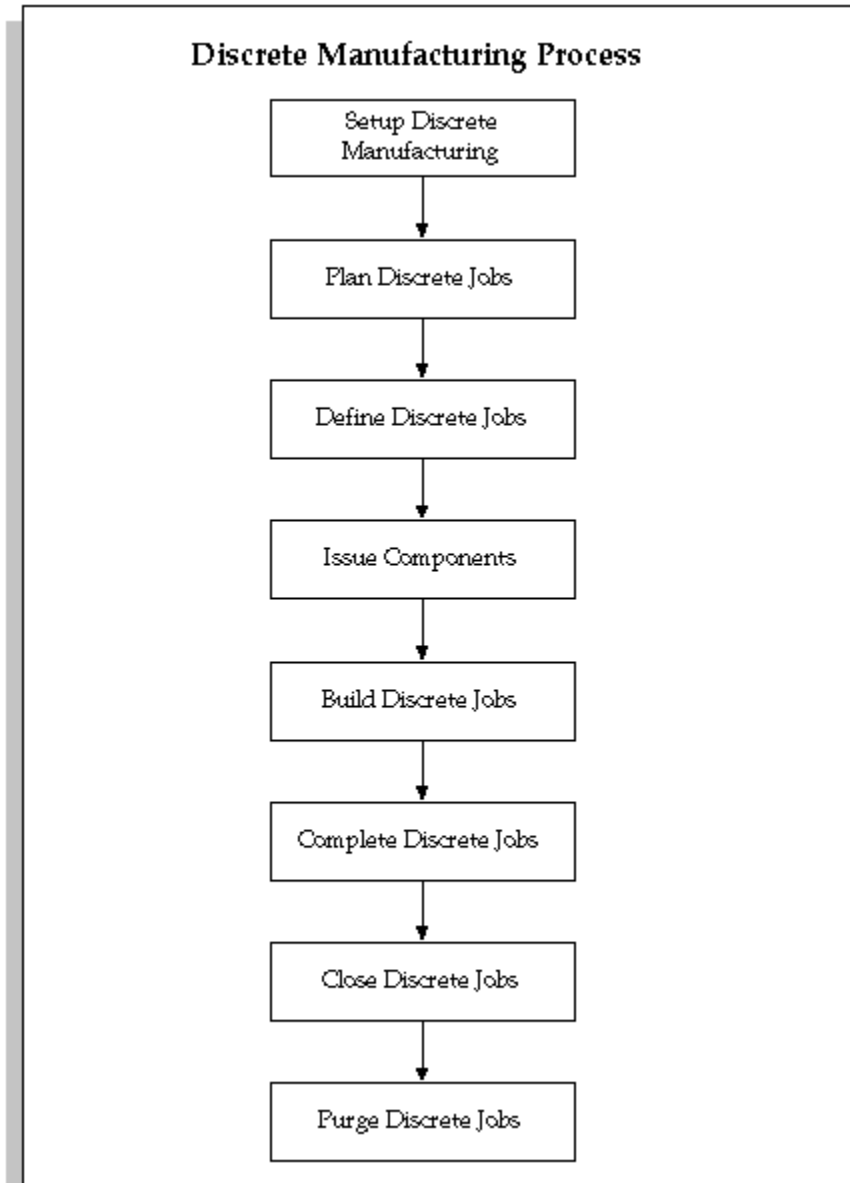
Discrete Manufacturing Process

Setup Discrete Manufacturing

Plan Discrete Jobs

Define Discrete Jobs

Issue Components

Build Discrete Jobs

Complete Discrete Jobs

Close Discrete Jobs

Purge Discrete Jobs